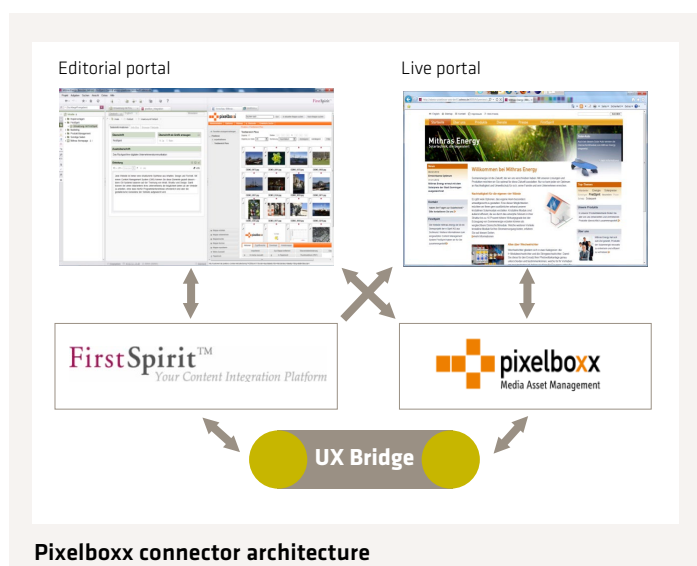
Editorial portal

Live portal

Mithras Energy

Willkommen bei Mithras Energy

FirstSpirit™
Your Content Integration Platform

pixelboxx
Media Asset Management

UX Bridge

Pixelboxx connector architecture